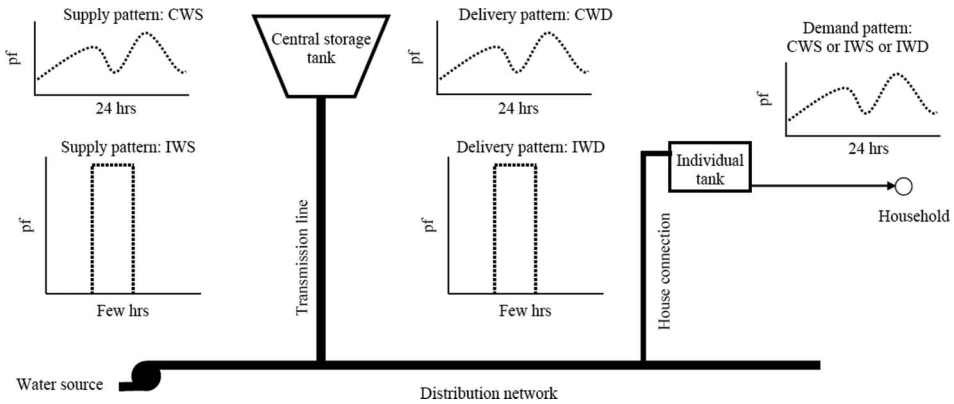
Supply pattern: CWS

pf

24 hrs

Central storage tank

Delivery pattern: CWD

pf

24 hrs

Demand pattern: CWS or IWS or IWD

pf

24 hrs

Supply pattern: IWS

pf

Few hrs

Transmission line

Delivery pattern: IWD

pf

Few hrs

House connection

Individual tank

Household

Water source

Distribution network